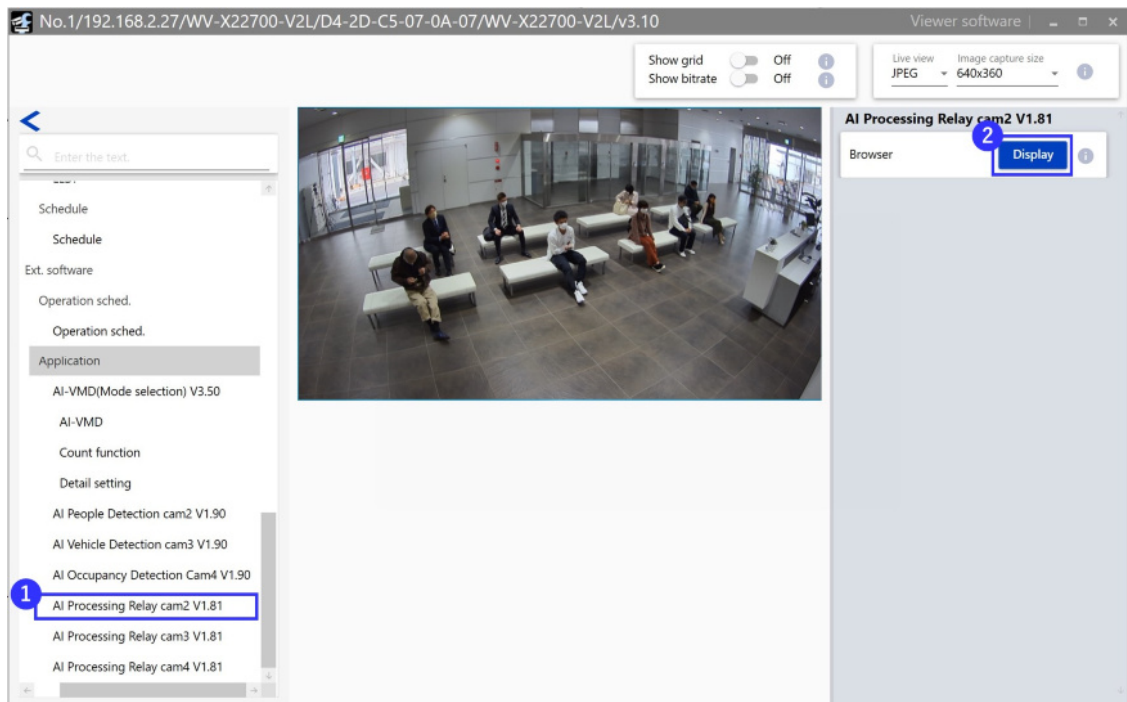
No.1/192.168.2.27/WV-X22700-V2L/D4-2D-C5-07-0A-07/WV-X22700-V2L/v3.10

Viewer software

Show grid Off
Show bitrate Off

Live view
JPEG

Image capture size
640x360

Enter the text.

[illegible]

Schedule

Schedule

Ext. software

Operation sched.

Operation sched.

Application

AI-VMD(Mode selection) V3.50

AI-VMD

Count function

Detail setting

AI People Detection cam2 V1.90

AI Vehicle Detection cam3 V1.90

AI Occupancy Detection Cam4 V1.90

1

AI Processing Relay cam2 V1.81

AI Processing Relay cam3 V1.81

AI Processing Relay cam4 V1.81

AI Processing Relay cam2 V1.81

2

Browser

Display